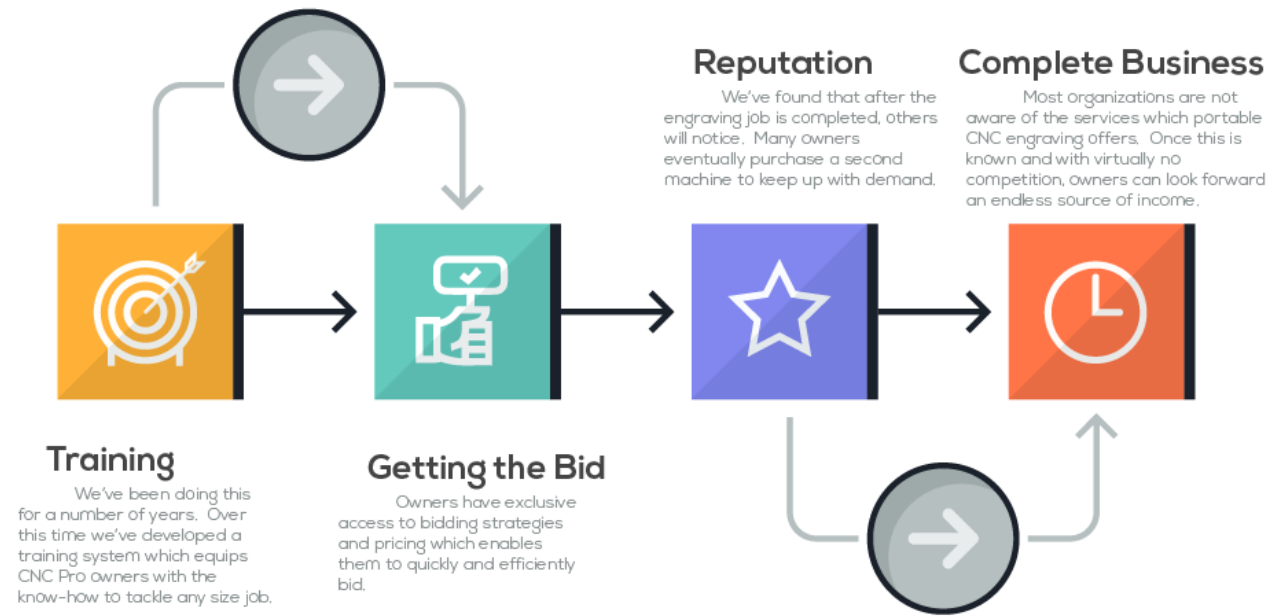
Reputation

We've found that after the engraving job is completed, others will notice. Many owners eventually purchase a second machine to keep up with demand.

Complete Business

Most organizations are not aware of the services which portable CNC engraving offers. Once this is known and with virtually no competition, owners can look forward an endless source of income.

Training

We've been doing this for a number of years. Over this time we've developed a training system which equips CNC Pro owners with the know-how to tackle any size job.

Getting the Bid

Owners have exclusive access to bidding strategies and pricing which enables them to quickly and efficiently bid.